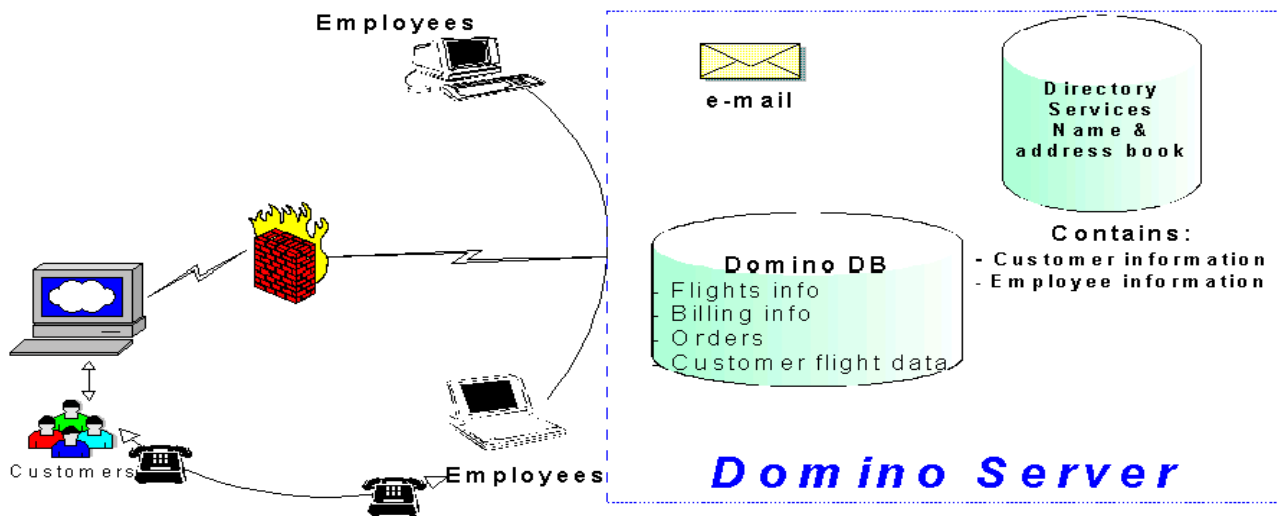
Employees

e-mail

Directory Services Name & address book

Contains:
- Customer information
- Employee information

Domino DB
- Flights info
- Billing info
- Orders
- Customer flight data

Customers

Employees

Domino Server